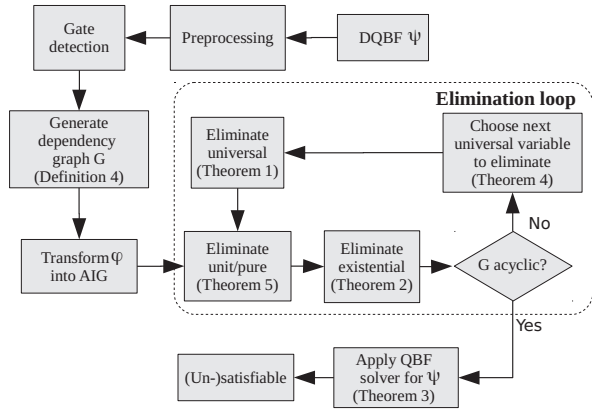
Gate detection

Preprocessing

DQBF $\psi$

Generate dependency graph G (Definition 4)

Elimination loop

Eliminate universal (Theorem 1)

Choose next universal variable to eliminate (Theorem 4)

No

Transform $\varphi$ into AIG

Eliminate unit/pure (Theorem 5)

Eliminate existential (Theorem 2)

G acyclic?

Yes

(Un-)satisfiable

Apply QBF solver for $\psi$ (Theorem 3)